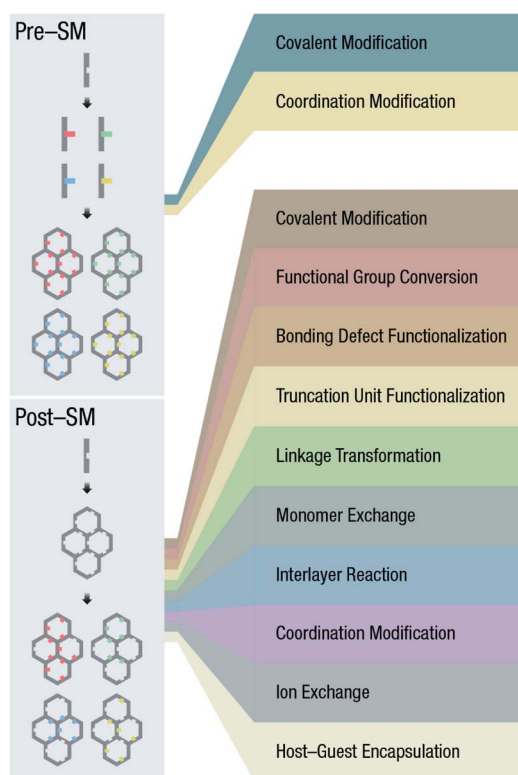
Pre–SM

Covalent Modification

Coordination Modification

Covalent Modification

Functional Group Conversion

Bonding Defect Functionalization

Truncation Unit Functionalization

Linkage Transformation

Monomer Exchange

Interlayer Reaction

Coordination Modification

Ion Exchange

Host–Guest Encapsulation

Post–SM